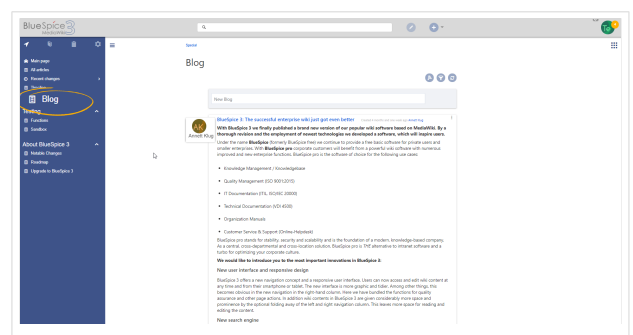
BlueSpice 3 MediaWiki

Main page
All articles
Recent changes
Blog

Blog

Finding
Functions
Sandbox

About BlueSpice 3
Notable Changes
Roadmap
Upgrade to BlueSpice 3

Special

Blog

New Blog

AK
Anmelli Klug

BlueSpice 3: The successful enterprise wiki just got even better

With BlueSpice 3 we finally published a brand new version of our popular wiki software based on MediaWiki. By a thorough revision and the employment of newest technologies we developed a software, which will inspire users.

Under the name BlueSpice (formerly BlueSpice free) we continue to provide a free basic software for private users and smaller enterprises. With BlueSpice pro corporate customers will benefit from a powerful wiki software with numerous improved and new enterprise functions. BlueSpice pro is the software of choice for the following use cases:

• Knowledge Management / Knowledgebase
• Quality Management (ISO 9001:2015)
• IT Documentation (ITIL, ISO/IEC 20000)
• Technical Documentation (VDI 4500)
• Organization Manuals
• Customer Service & Support (Online-Helpdesk)

BlueSpice pro stands for stability, security and scalability and is the foundation of a modern, knowledge-based company. As a central, cross-departmental and cross-location solution, BlueSpice pro is THE alternative to intranet software and a turbo for optimizing your corporate culture.

We would like to introduce you to the most important innovations in BlueSpice 3:

New user interface and responsive design

BlueSpice 3 offers a new navigation concept and a responsive user interface. Users can now access and edit wiki content at any time and from their smartphone or tablet. The new interface is more graphic and tidier. Among other things, this becomes obvious in the new navigation in the right-hand column. Here we have bundled the functions for quality assurance and other page actions. In addition wiki contents in BlueSpice 3 are given considerably more space and prominence by the optional folding away of the left and right navigation column. This leaves more space for reading and editing the content.

New search engine